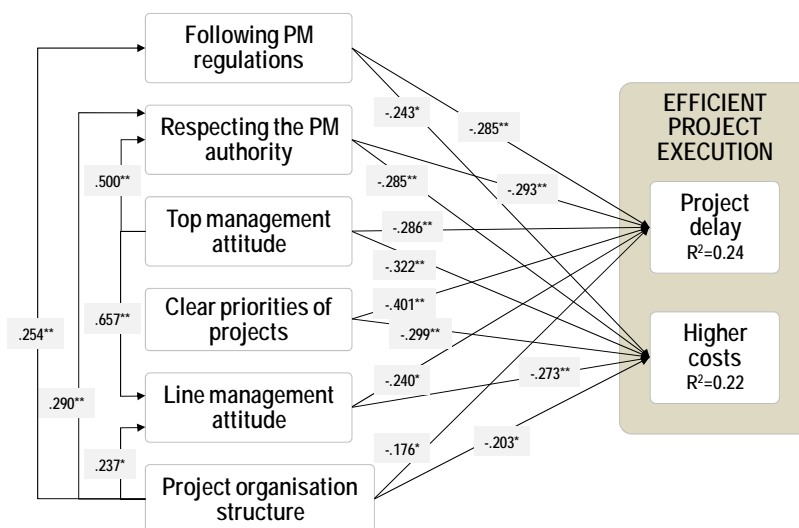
Following PM regulations

Respecting the PM authority

Top management attitude

Clear priorities of projects

Line management attitude

Project organisation structure

EFFICIENT PROJECT EXECUTION

Project delay
$R^2$=0.24

Higher costs
$R^2$=0.22

.500**

.657**

.254**

.290**

.237*

-.243*

-.285**

-.285**

-.293**

-.286**

-.322**

-.401**

-.299**

-.240*

-.273**

-.176*

-.203*